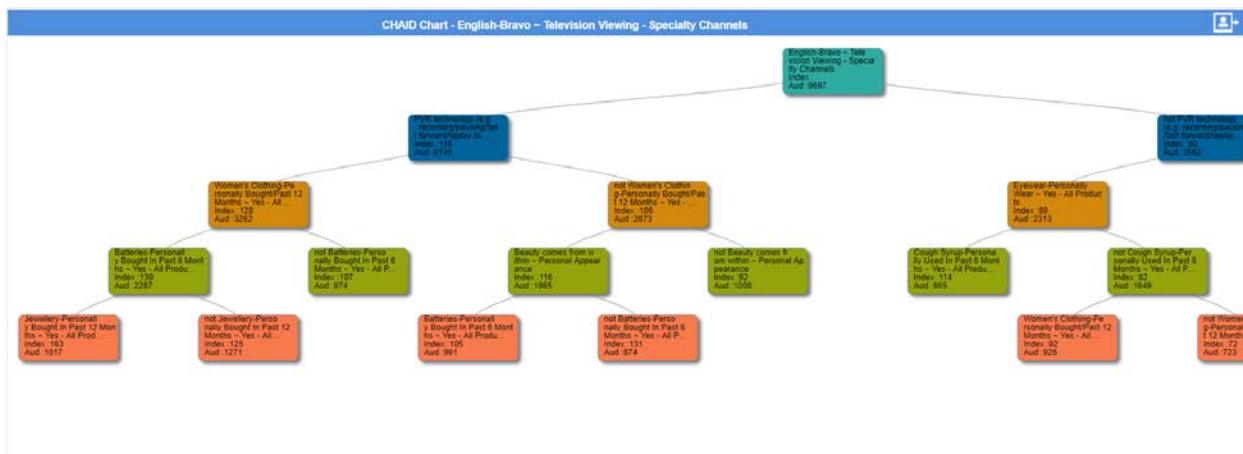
CHAID Chart - English-Bravo ~ Television Viewing - Specialty Channels

English-Bravo ~ Television Viewing - Specialty Channels
Index :
Aud :9697

PVR technology (e.g. recording/pausing/fast forward/replay liv...
Index :118
Aud :6135

not PVR technology (e.g. recording/pausing/fast forward/replay
Index :93
Aud :3562

Women's Clothing-Personally Bought/Past 12 Months ~ Yes - All...
Index :128
Aud :3262

not Women's Clothing-Personally Bought/Past 12 Months ~ Yes -...
Index :106
Aud :2873

Eyewear-Personally Wear ~ Yes - All Products
Index :89
Aud :2313

Batteries-Personally Bought In Past 6 Months ~ Yes - All Produ...
Index :139
Aud :2287

not Batteries-Personally Bought In Past 6 Months ~ Yes - All P...
Index :107
Aud :974

Beauty comes from within ~ Personal Appearance
Index :116
Aud :1865

not Beauty comes from within ~ Personal Appearance
Index :92
Aud :1008

Cough Syrup-Personally Used In Past 6 Months ~ Yes - All Produ...
Index :114
Aud :665

not Cough Syrup-Personally Used In Past 6 Months ~ Yes - All P...
Index :82
Aud :1649

Jewellery-Personally Bought In Past 12 Months ~ Yes - All Prod...
Index :163
Aud :1017

not Jewellery-Personally Bought In Past 12 Months ~ Yes - All...
Index :125
Aud :1271

Batteries-Personally Bought In Past 6 Months ~ Yes - All Produ...
Index :105
Aud :991

not Batteries-Personally Bought In Past 6 Months ~ Yes - All P...
Index :131
Aud :874

Women's Clothing-Personally Bought/Past 12 Months ~ Yes - All...
Index :92
Aud :926

not Women's Clothing-Personal... 12 Month...
Index :72
Aud :723